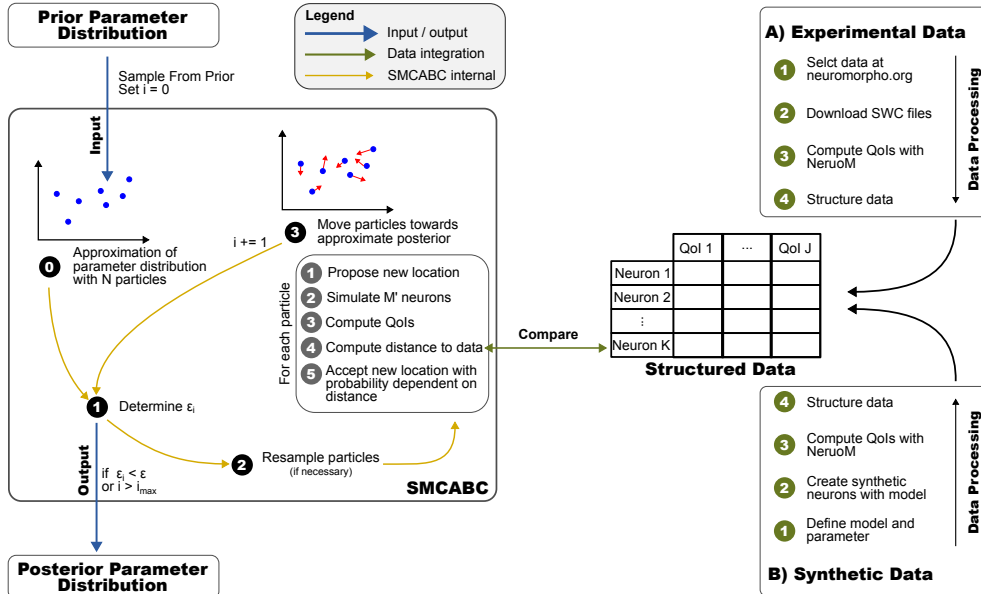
Prior Parameter Distribution

Legend
Input / output
Data integration
SMCABC internal

Sample From Prior
Set i = 0

Input

0 Approximation of parameter distribution with N particles

i += 1

3 Move particles towards approximate posterior

For each particle
1 Propose new location
2 Simulate M' neurons
3 Compute QoIs
4 Compute distance to data
5 Accept new location with probability dependent on distance

1 Determine $\varepsilon_i$

2 Resample particles (if necessary)

Output

if $\varepsilon_i < \varepsilon$
or $i > i_{max}$

SMCABC

Posterior Parameter Distribution

Compare

| | QoI 1 | ··· | QoI J |
|---|---|---|---|
| Neuron 1 | | | |
| Neuron 2 | | | |
| ⋮ | | | |
| Neuron K | | | |

Structured Data

A) Experimental Data
1 Selct data at neuromorpho.org
2 Download SWC files
3 Compute QoIs with NeruoM
4 Structure data
Data Processing

4 Structure data
3 Compute QoIs with NeruoM
2 Create synthetic neurons with model
1 Define model and parameter
Data Processing
B) Synthetic Data